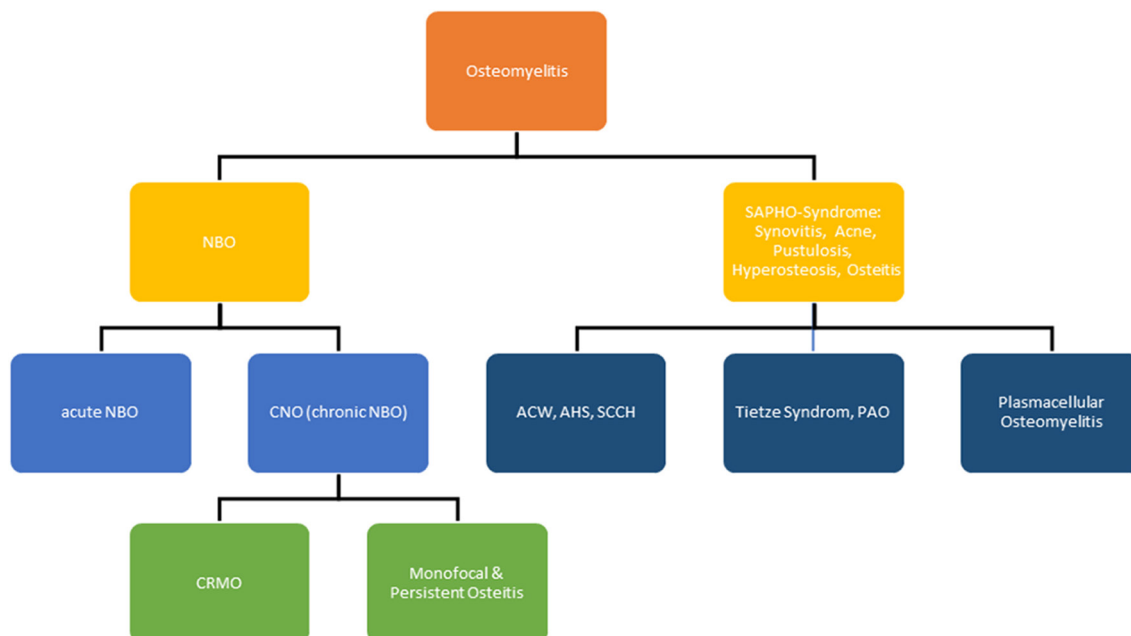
Osteomyelitis

NBO

SAPHO-Syndrome: Synovitis, Acne, Pustulosis, Hyperosteosis, Osteitis

acute NBO

CNO (chronic NBO)

ACW, AHS, SCCH

Tietze Syndrom, PAO

Plasmacellular Osteomyelitis

CRMO

Monofocal & Persistent Osteitis